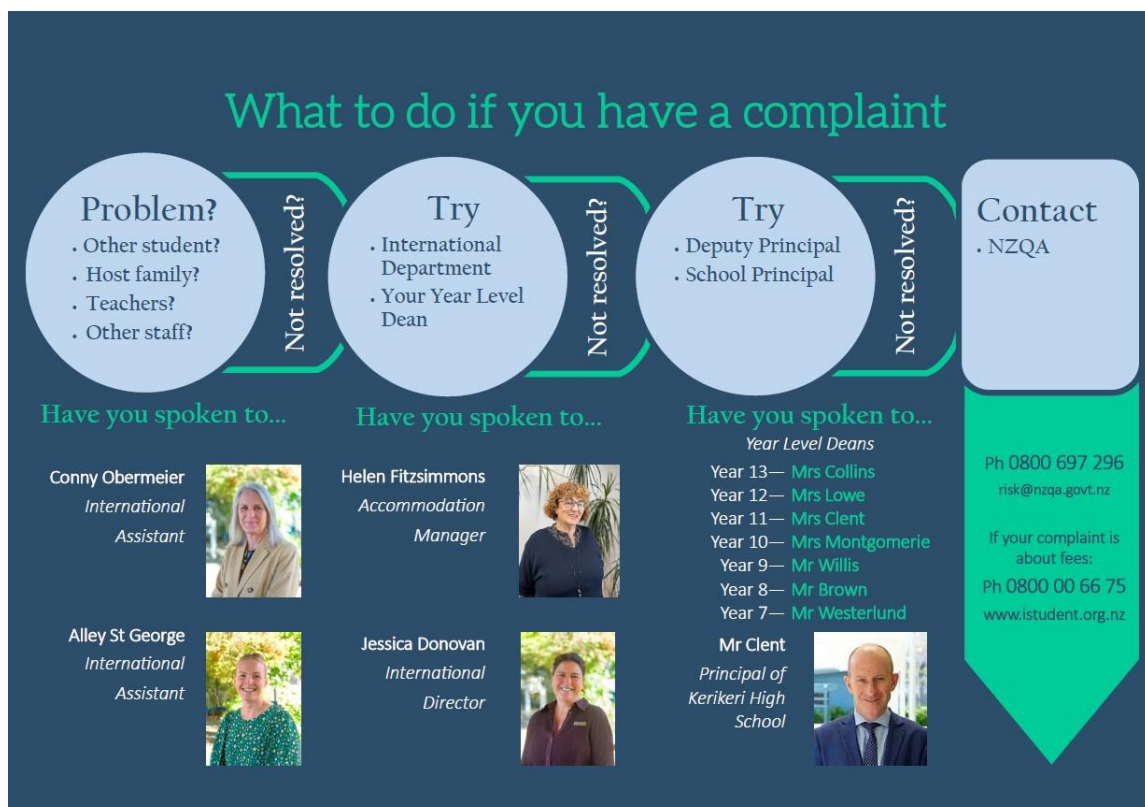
What to do if you have a complaint

Problem?
. Other student?
. Host family?
. Teachers?
. Other staff?

Not resolved?

Try
. International Department
. Your Year Level Dean

Not resolved?

Try
. Deputy Principal
. School Principal

Not resolved?

Contact
. NZQA

Have you spoken to...

Conny Obermeier
International Assistant

Alley St George
International Assistant

Have you spoken to...

Helen Fitzsimmons
Accommodation Manager

Jessica Donovan
International Director

Have you spoken to...
Year Level Deans
Year 13— Mrs Collins
Year 12— Mrs Lowe
Year 11— Mrs Clent
Year 10— Mrs Montgomerie
Year 9— Mr Willis
Year 8— Mr Brown
Year 7— Mr Westerlund

Mr Clent
Principal of Kerikeri High School

Ph 0800 697 296
risk@nzqa.govt.nz

If your complaint is about fees:
Ph 0800 00 66 75
www.istudent.org.nz